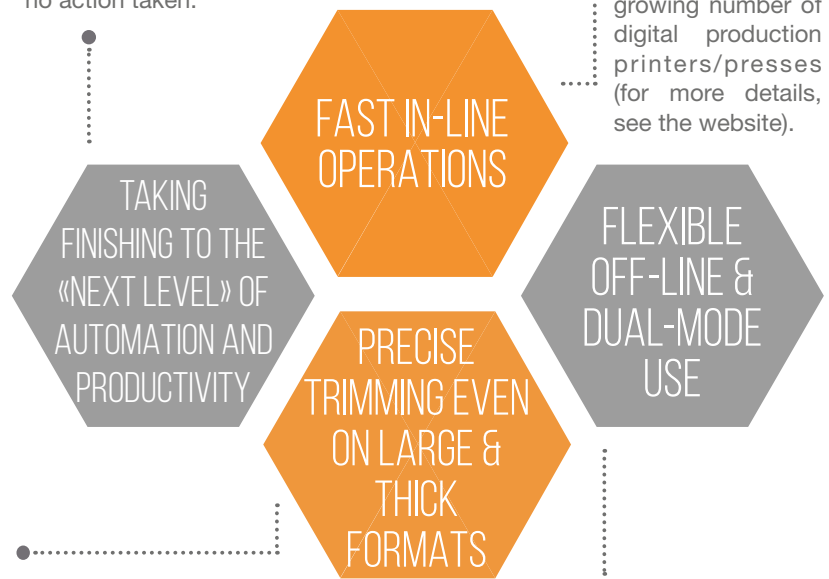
no action taken.

growing number of digital production printers/presses (for more details, see the website).

FAST IN-LINE OPERATIONS

TAKING FINISHING TO THE «NEXT LEVEL» OF AUTOMATION AND PRODUCTIVITY

FLEXIBLE OFF-LINE & DUAL-MODE USE

PRECISE TRIMMING EVEN ON LARGE & THICK FORMATS